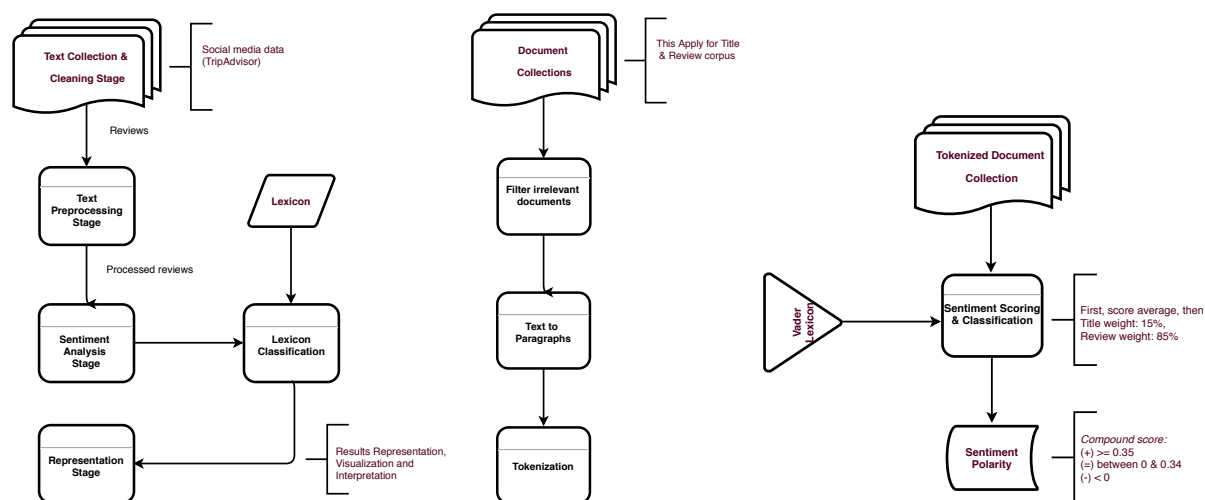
Text Collection & Cleaning Stage

Social media data (TripAdvisor)

Reviews

Text Preprocessing Stage

Lexicon

Processed reviews

Sentiment Analysis Stage

Lexicon Classification

Representation Stage

Results Representation, Visualization and Interpretation

Document Collections

This Apply for Title & Review corpus

Filter irrelevant documents

Text to Paragraphs

Tokenization

Tokenized Document Collection

Vader Lexicon

Sentiment Scoring & Classification

First, score average, then Title weight: 15%, Review weight: 85%

Sentiment Polarity

Compound score:
(+) >= 0.35
(=) between 0 & 0.34
(-) < 0